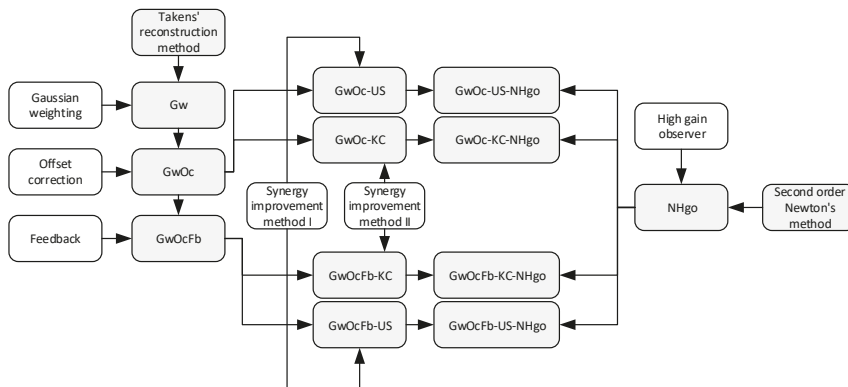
Takens' reconstruction method

Gaussian weighting

Gw

Offset correction

GwOc

Feedback

GwOcFb

Synergy improvement method I

GwOc-US

GwOc-KC

Synergy improvement method II

GwOcFb-KC

GwOcFb-US

GwOc-US-NHgo

GwOc-KC-NHgo

GwOcFb-KC-NHgo

GwOcFb-US-NHgo

High gain observer

NHgo

Second order Newton's method